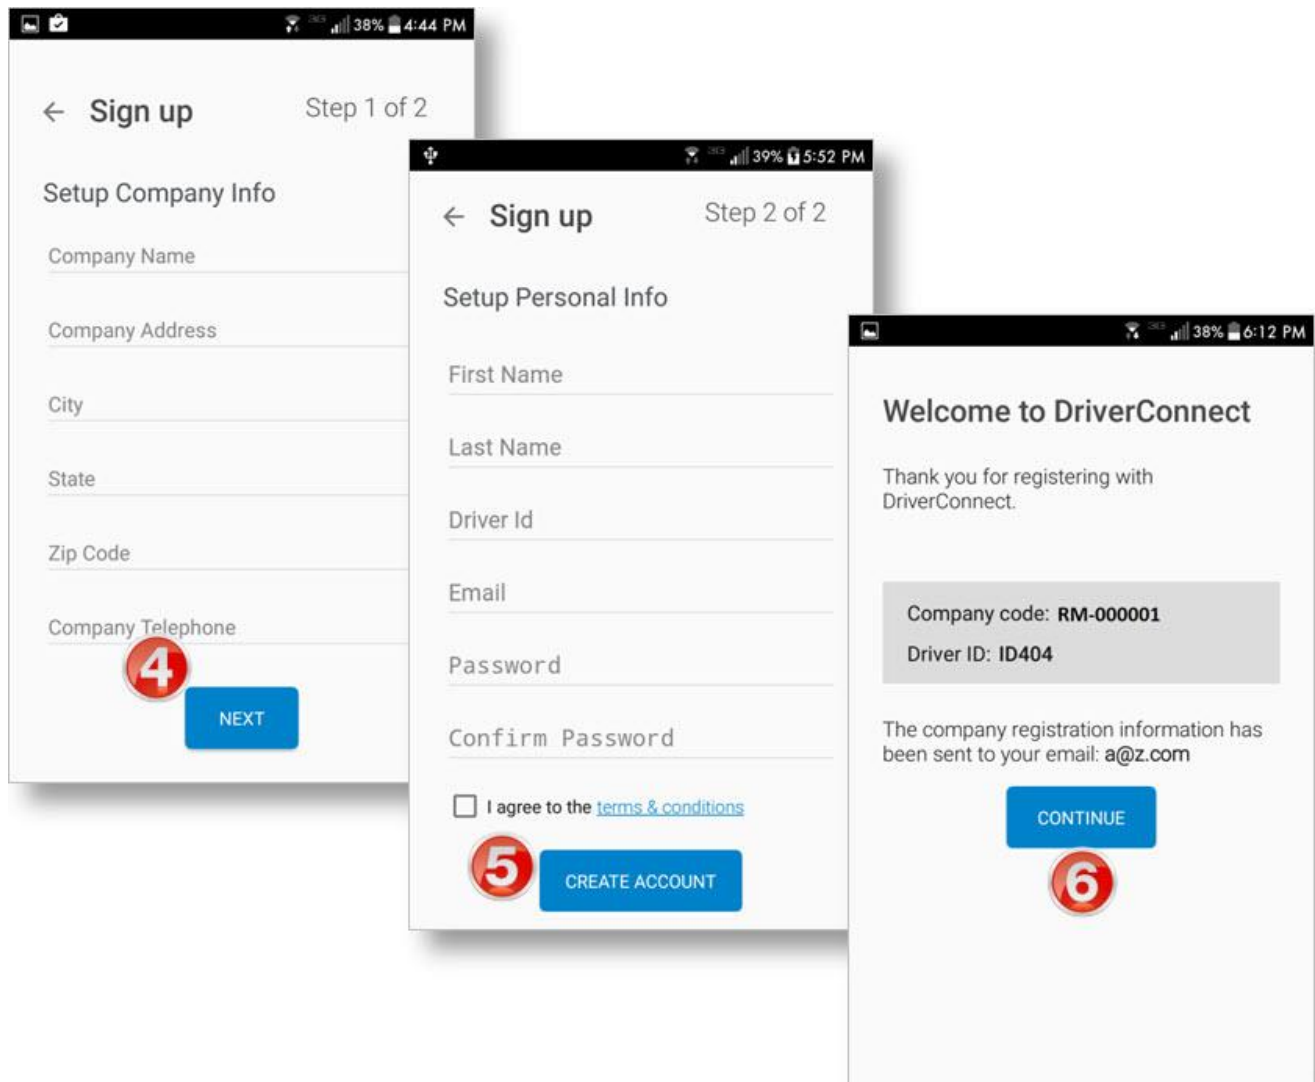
38% 4:44 PM

← Sign up Step 1 of 2

Setup Company Info

Company Name

Company Address

City

State

Zip Code

Company Telephone

4

NEXT

39% 5:52 PM

← Sign up Step 2 of 2

Setup Personal Info

First Name

Last Name

Driver Id

Email

Password

Confirm Password

I agree to the terms & conditions

5

CREATE ACCOUNT

38% 6:12 PM

Welcome to DriverConnect

Thank you for registering with DriverConnect.

Company code: RM-000001

Driver ID: ID404

The company registration information has been sent to your email: a@z.com

CONTINUE

6